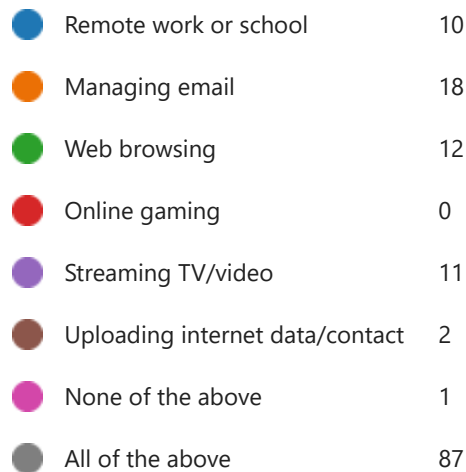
| | |
|---|---|
| Remote work or school | 10 |
| Managing email | 18 |
| Web browsing | 12 |
| Online gaming | 0 |
| Streaming TV/video | 11 |
| Uploading internet data/contact | 2 |
| None of the above | 1 |
| All of the above | 87 |